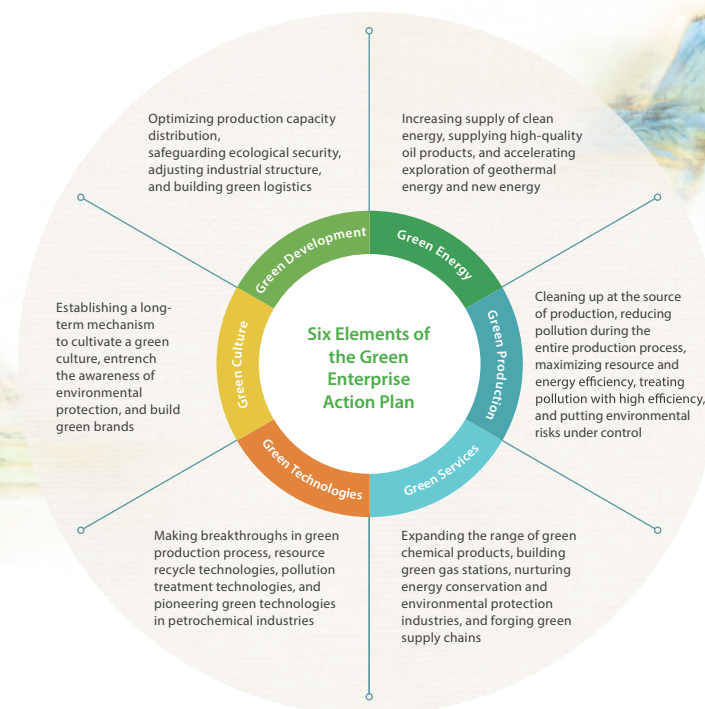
Optimizing production capacity distribution, safeguarding ecological security, adjusting industrial structure, and building green logistics

Increasing supply of clean energy, supplying high-quality oil products, and accelerating exploration of geothermal energy and new energy

Green Development

Green Energy

Establishing a long-term mechanism to cultivate a green culture, entrench the awareness of environmental protection, and build green brands

Green Culture

Six Elements of the Green Enterprise Action Plan

Green Production

Cleaning up at the source of production, reducing pollution during the entire production process, maximizing resource and energy efficiency, treating pollution with high efficiency, and putting environmental risks under control

Green Technologies

Green Services

Making breakthroughs in green production process, resource recycle technologies, pollution treatment technologies, and pioneering green technologies in petrochemical industries

Expanding the range of green chemical products, building green gas stations, nurturing energy conservation and environmental protection industries, and forging green supply chains